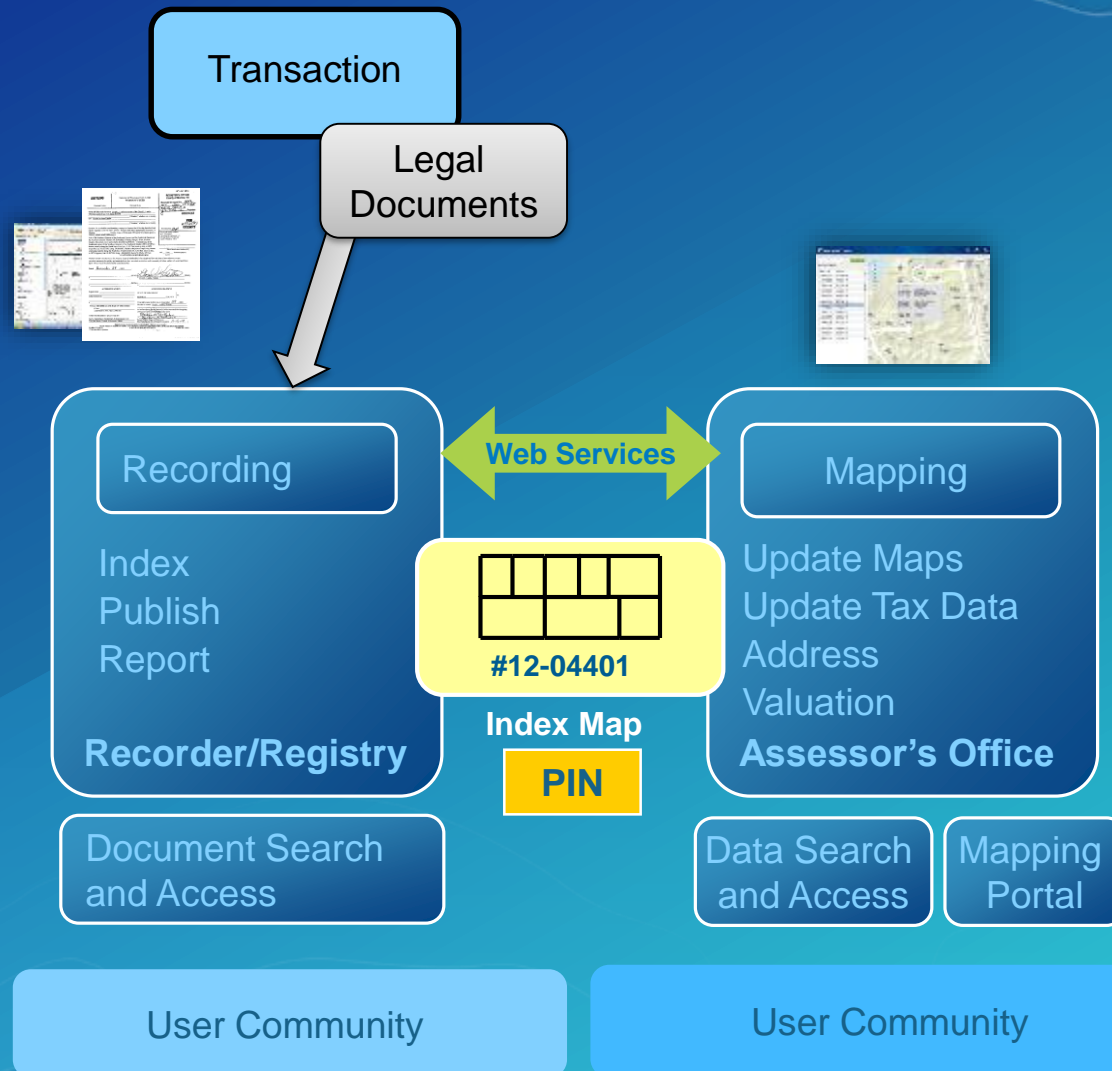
Transaction

Legal Documents

Web Services

Recording

Index
Publish
Report

Recorder/Registry

#12-04401

Index Map

PIN

Mapping

Update Maps
Update Tax Data
Address
Valuation

Assessor's Office

Document Search and Access

Data Search and Access

Mapping Portal

User Community

User Community